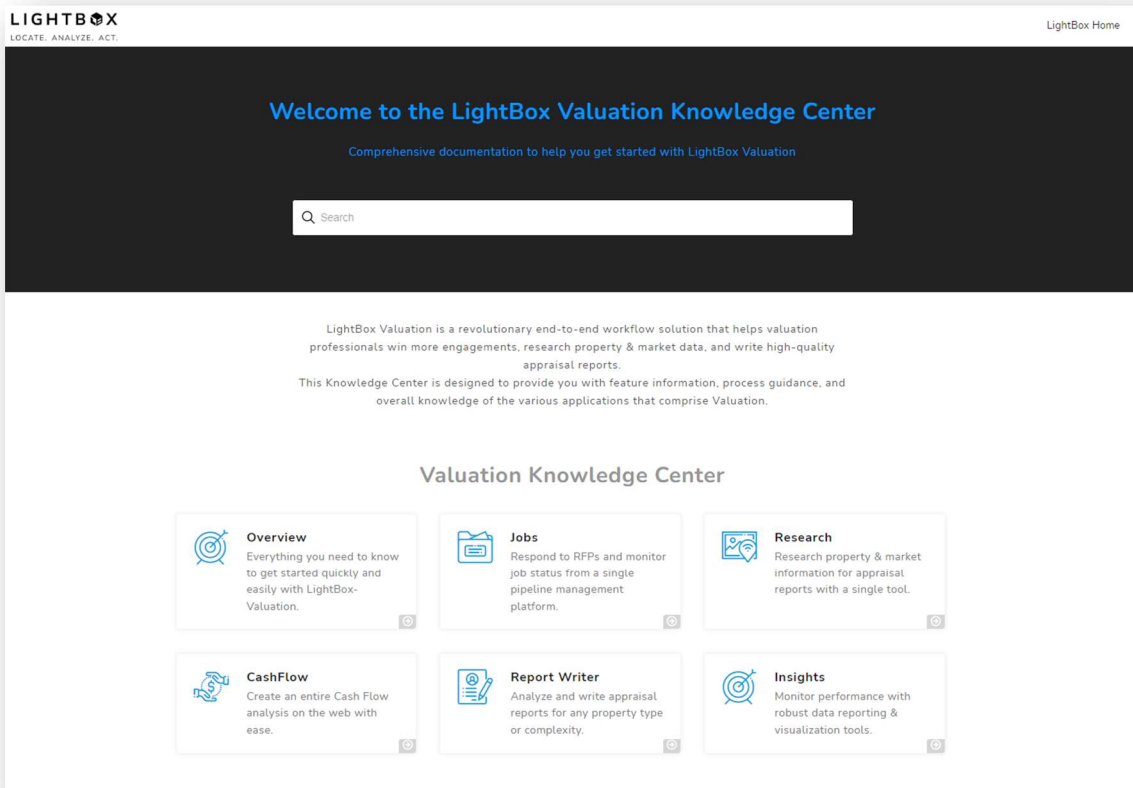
LIGHTBOX
LOCATE. ANALYZE. ACT.

LightBox Home

Welcome to the LightBox Valuation Knowledge Center

Comprehensive documentation to help you get started with LightBox Valuation

Search

LightBox Valuation is a revolutionary end-to-end workflow solution that helps valuation professionals win more engagements, research property & market data, and write high-quality appraisal reports.
This Knowledge Center is designed to provide you with feature information, process guidance, and overall knowledge of the various applications that comprise Valuation.

Valuation Knowledge Center

Overview
Everything you need to know to get started quickly and easily with LightBox-Valuation.

Jobs
Respond to RFPs and monitor job status from a single pipeline management platform.

Research
Research property & market information for appraisal reports with a single tool.

CashFlow
Create an entire Cash Flow analysis on the web with ease.

Report Writer
Analyze and write appraisal reports for any property type or complexity.

Insights
Monitor performance with robust data reporting & visualization tools.